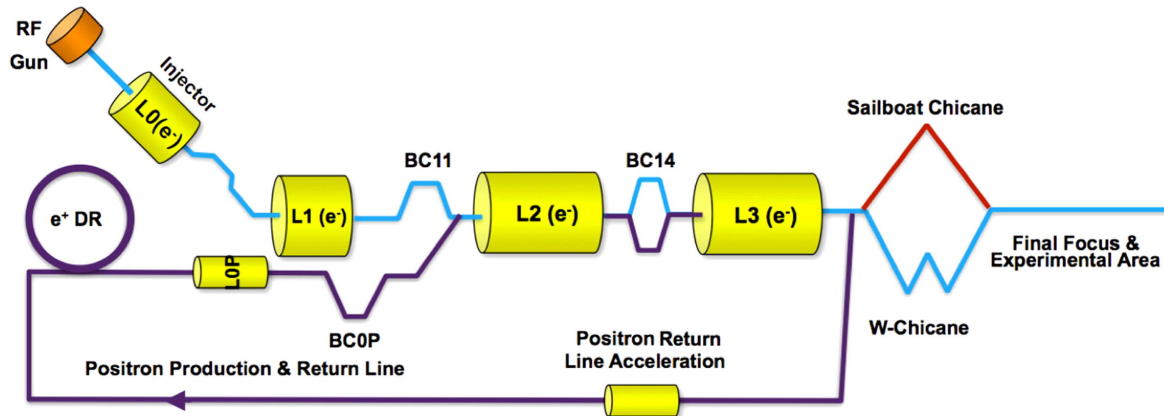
RF Gun

Injector

L0(e$^-$)

e$^+$ DR

L1 (e$^-$)

BC11

L2 (e$^-$)

BC14

L3 (e$^-$)

Sailboat Chicane

Final Focus & Experimental Area

W-Chicane

L0P

BC0P

Positron Return Line Acceleration

Positron Production & Return Line